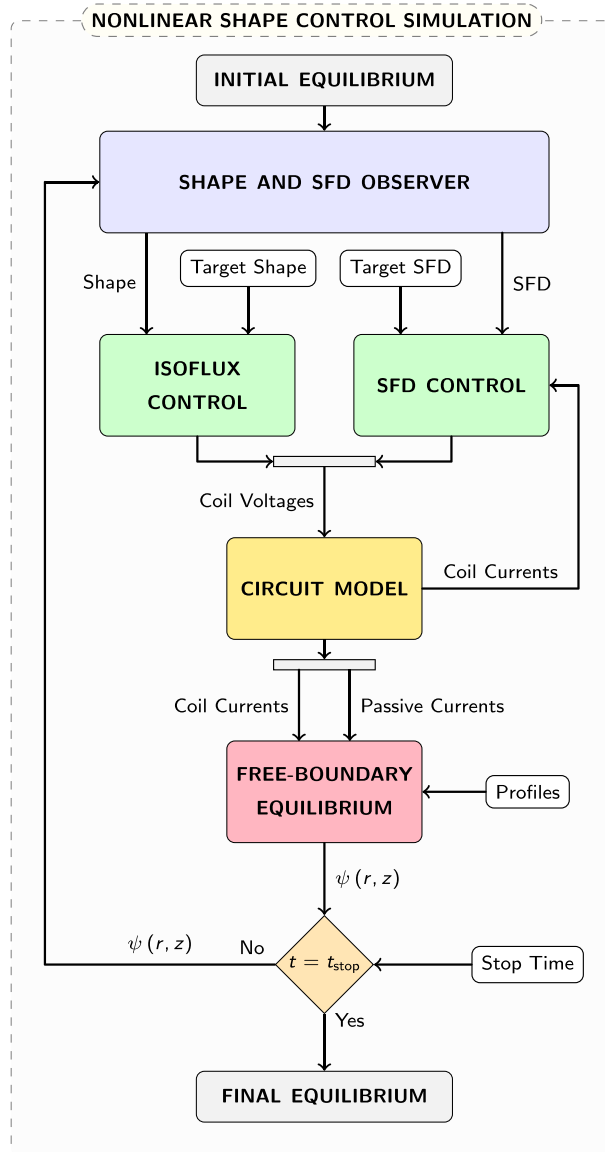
NONLINEAR SHAPE CONTROL SIMULATION

INITIAL EQUILIBRIUM

SHAPE AND SFD OBSERVER

Shape

Target Shape

Target SFD

SFD

ISOFLUX CONTROL

SFD CONTROL

Coil Voltages

CIRCUIT MODEL

Coil Currents

Coil Currents

Passive Currents

FREE-BOUNDARY EQUILIBRIUM

Profiles

$\psi(r, z)$

$\psi(r, z)$

No

$t = t_{\text{stop}}$

Stop Time

Yes

FINAL EQUILIBRIUM